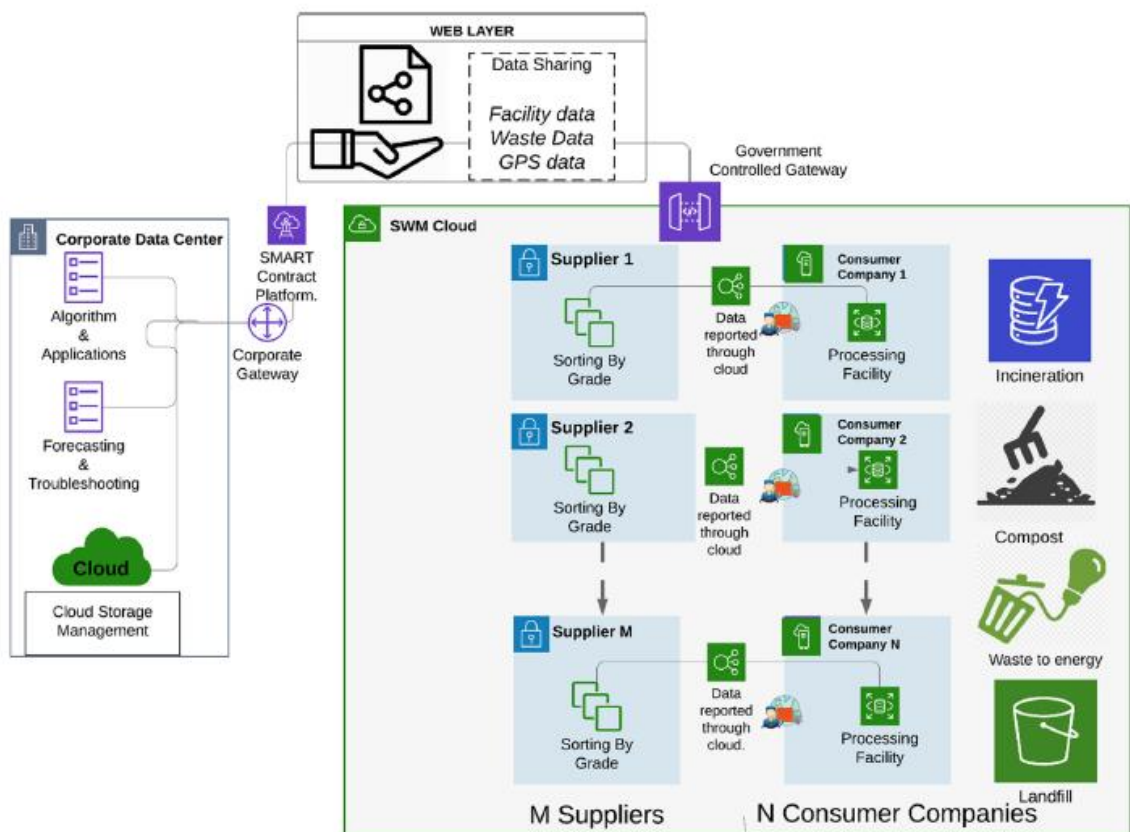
WEB LAYER

Data Sharing

Facility data
Waste Data
GPS data

Government Controlled Gateway

Corporate Data Center

Algorithm & Applications

Forecasting & Troubleshooting

Cloud

Cloud Storage Management

SMART Contract Platform.

Corporate Gateway

SWM Cloud

Supplier 1

Sorting By Grade

Data reported through cloud

Consumer Company 1

Processing Facility

Incineration

Supplier 2

Sorting By Grade

Data reported through cloud

Consumer Company 2

Processing Facility

Compost

Waste to energy

Supplier M

Sorting By Grade

Data reported through cloud.

Consumer Company N

Processing Facility

Landfill

M Suppliers

N Consumer Companies